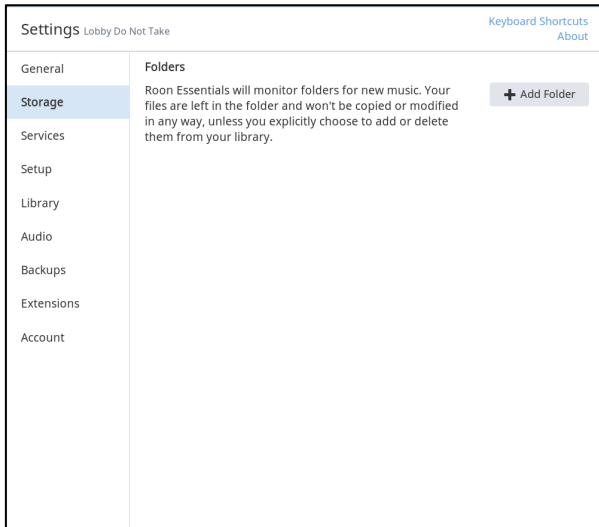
Settings Lobby Do Not Take

Keyboard Shortcuts
About

General
Storage
Services
Setup
Library
Audio
Backups
Extensions
Account

Folders

Roon Essentials will monitor folders for new music. Your files are left in the folder and won't be copied or modified in any way, unless you explicitly choose to add or delete them from your library.

+ Add Folder